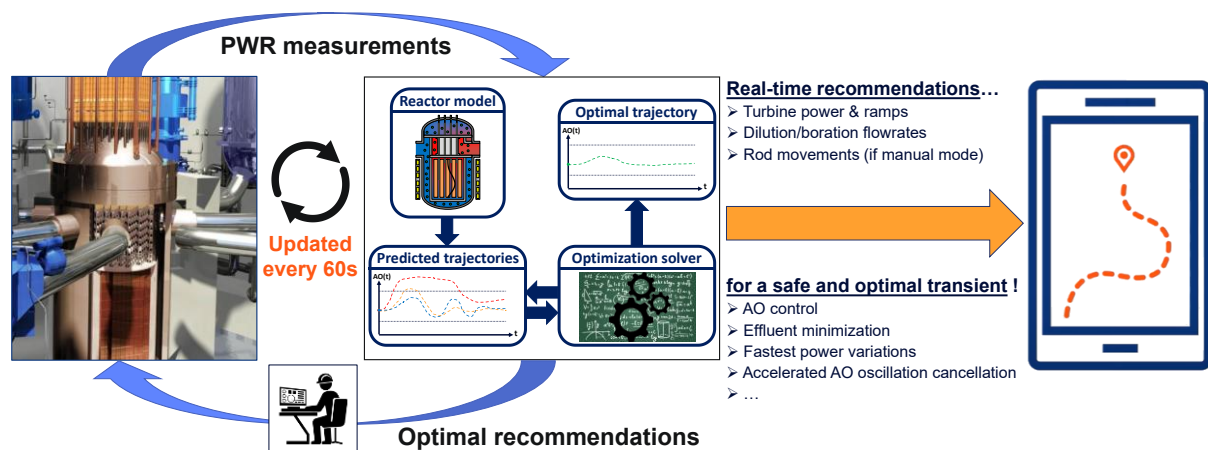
PWR measurements

Updated every 60s

Reactor model

Optimal trajectory

AO(t)

t

Predicted trajectories

AO(t)

t

Optimization solver

Real-time recommendations…

➢ Turbine power & ramps
➢ Dilution/boration flowrates
➢ Rod movements (if manual mode)

for a safe and optimal transient !

➢ AO control
➢ Effluent minimization
➢ Fastest power variations
➢ Accelerated AO oscillation cancellation
➢ …

Optimal recommendations